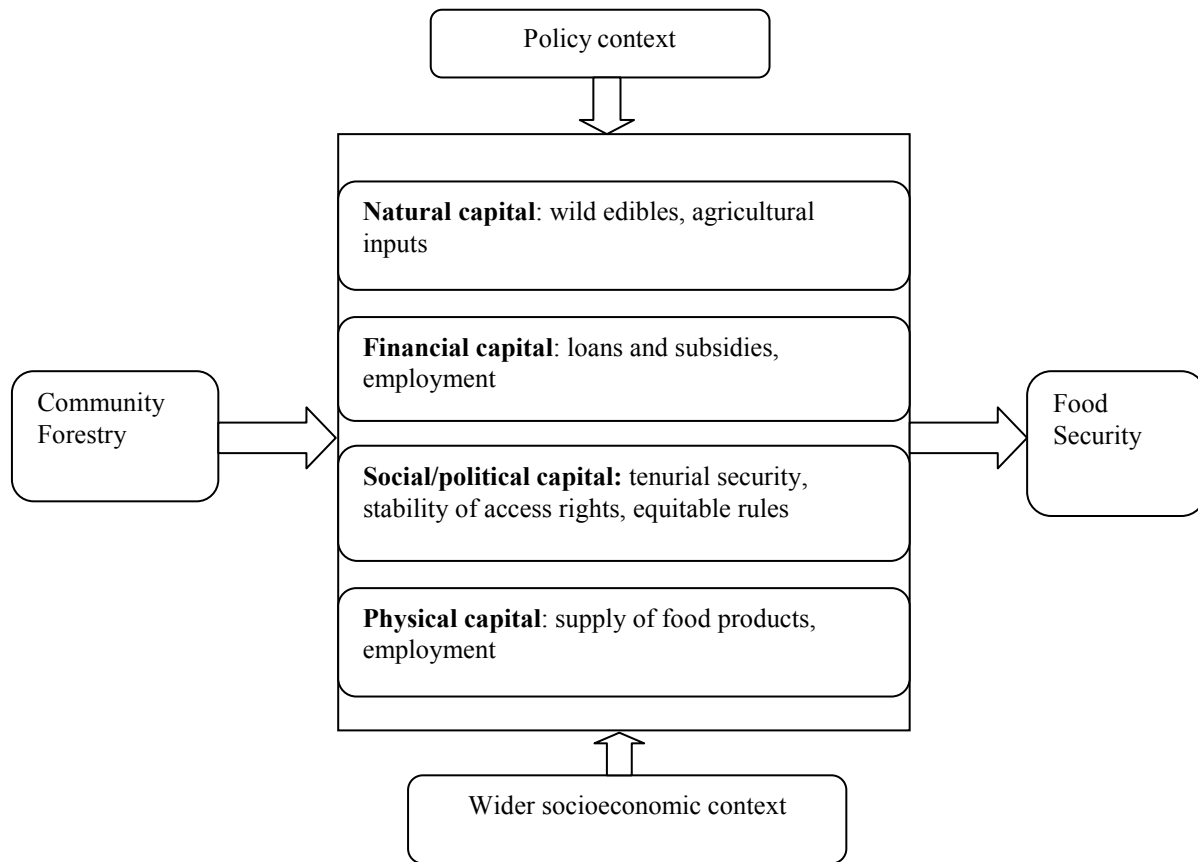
Policy context

Natural capital: wild edibles, agricultural inputs

Financial capital: loans and subsidies, employment

Social/political capital: tenurial security, stability of access rights, equitable rules

Physical capital: supply of food products, employment

Community Forestry

Food Security

Wider socioeconomic context